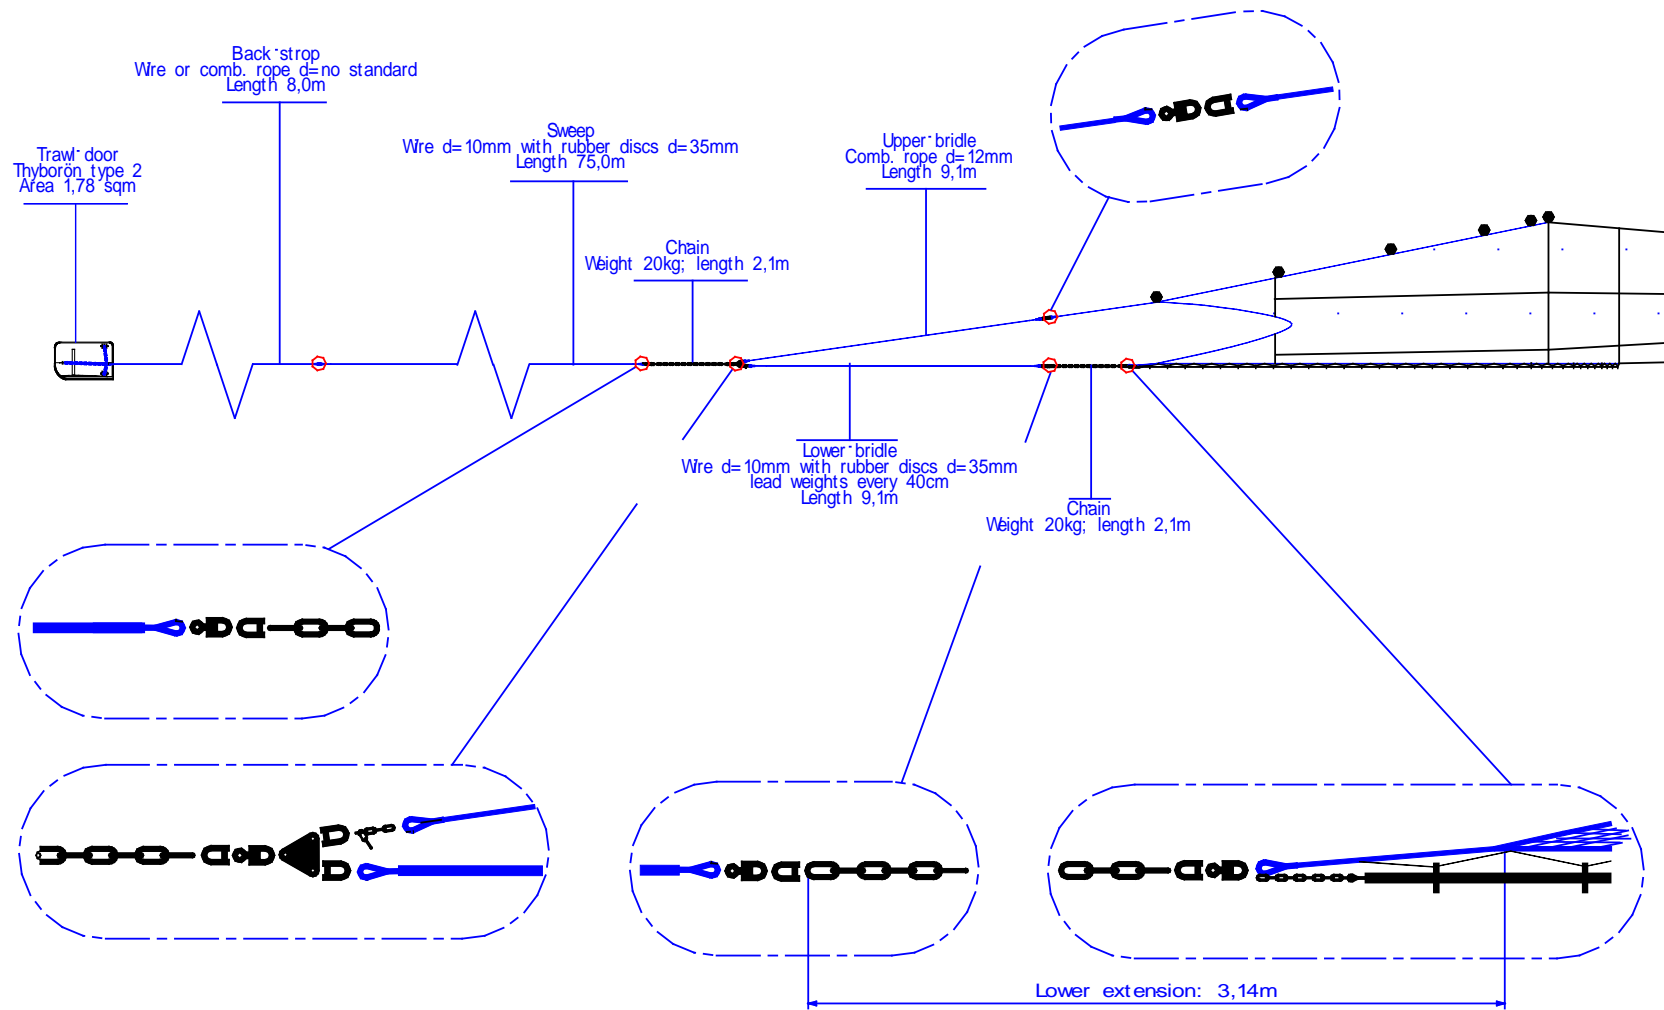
Back strop
Wire or comb. rope d=no standard
Length 8,0m

Trawl door
Thyborön type 2
Area 1,78 sqm

Sweep
Wire d=10mm with rubber discs d=35mm
Length 75,0m

Upper bridle
Comb. rope d=12mm
Length 9,1m

Chain
Weight 20kg; length 2,1m

Lower bridle
Wire d=10mm with rubber discs d=35mm
lead weights every 40cm
Length 9,1m

Chain
Weight 20kg; length 2,1m

Lower extension: 3,14m